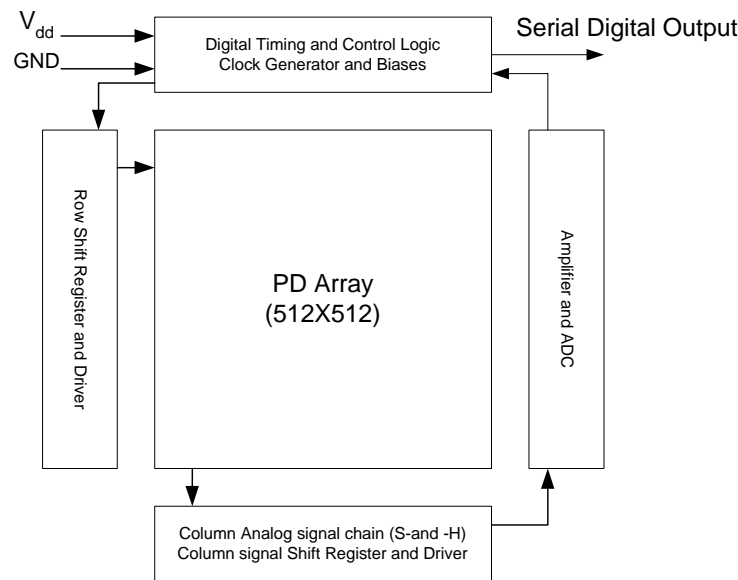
$V_{dd}$
GND

Digital Timing and Control Logic
Clock Generator and Biases

Serial Digital Output

Row Shift Register and Driver

PD Array
(512X512)

Amplifier and ADC

Column Analog signal chain (S-and -H)
Column signal Shift Register and Driver